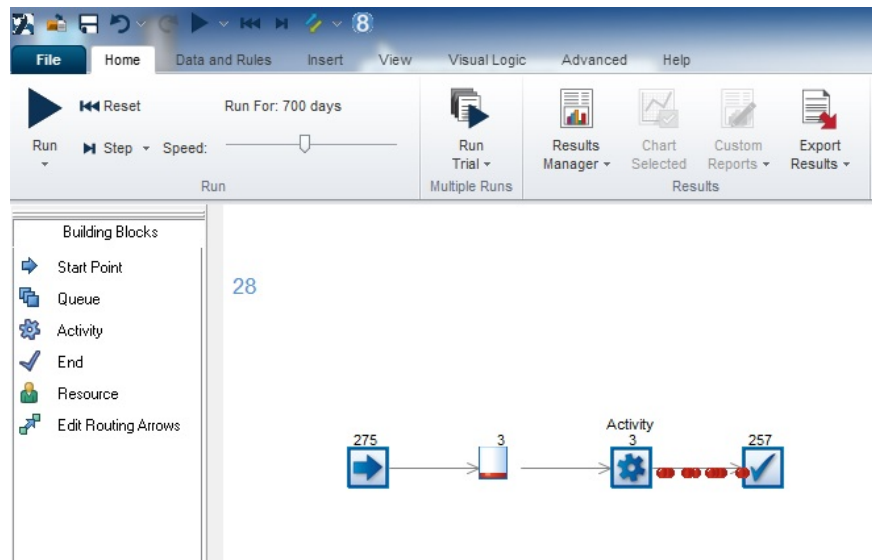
8

File Home Data and Rules Insert View Visual Logic Advanced Help

Reset
Run For: 700 days
Run
Step
Speed:
Run

Run Trial
Multiple Runs

Results Manager
Chart Selected
Custom Reports
Export Results
Results

Building Blocks
Start Point
Queue
Activity
End
Resource
Edit Routing Arrows

28

275
3
Activity
3
257